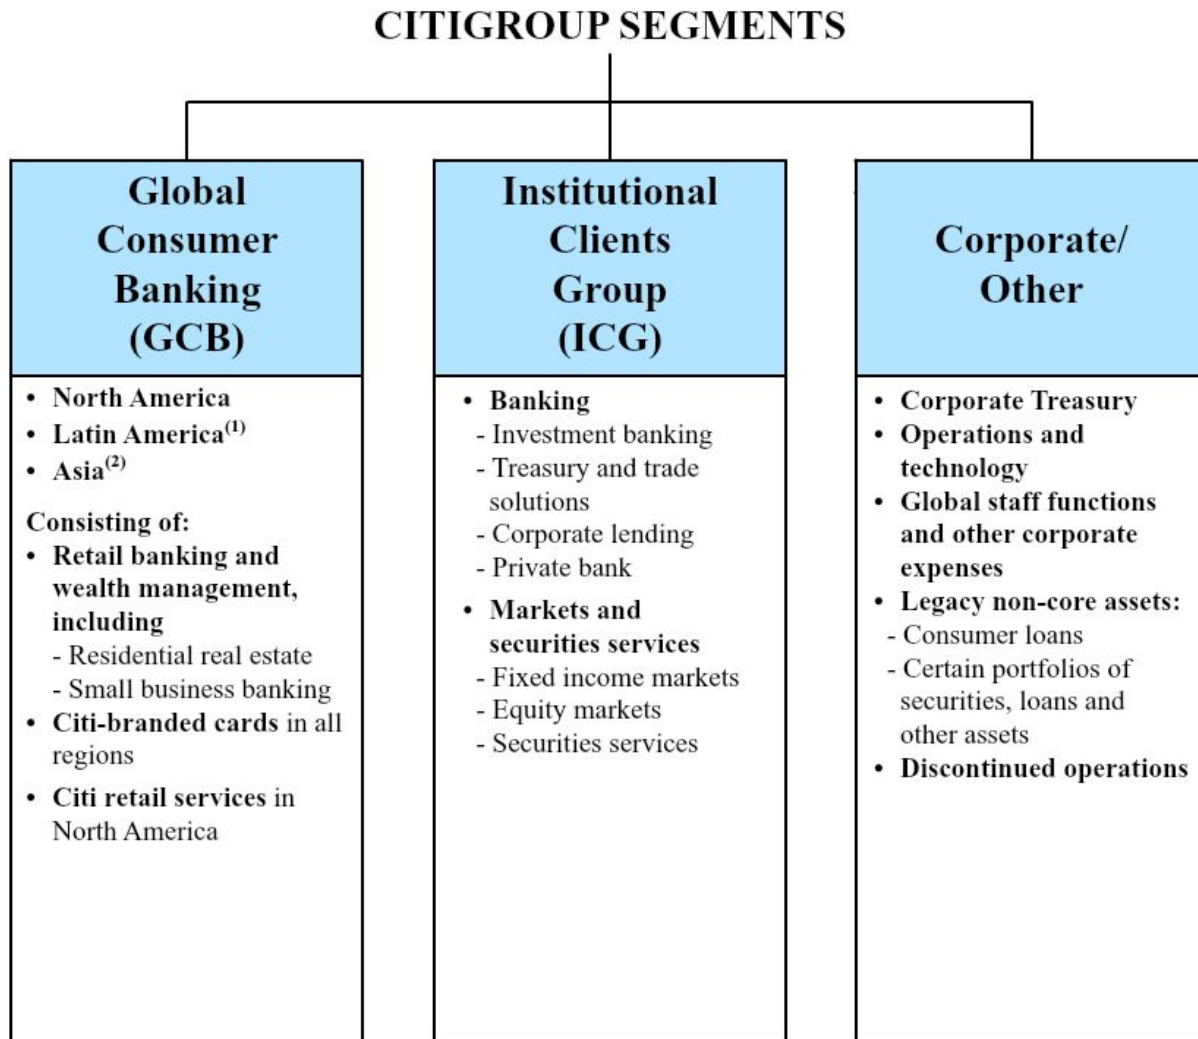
CITIGROUP SEGMENTS

Global Consumer Banking (GCB)

• North America
• Latin America$^{(1)}$
• Asia$^{(2)}$

Consisting of:
• Retail banking and wealth management, including
- Residential real estate
- Small business banking
• Citi-branded cards in all regions
• Citi retail services in North America

Institutional Clients Group (ICG)

• Banking
- Investment banking
- Treasury and trade solutions
- Corporate lending
- Private bank
• Markets and securities services
- Fixed income markets
- Equity markets
- Securities services

Corporate/ Other

• Corporate Treasury
• Operations and technology
• Global staff functions and other corporate expenses
• Legacy non-core assets:
- Consumer loans
- Certain portfolios of securities, loans and other assets
• Discontinued operations